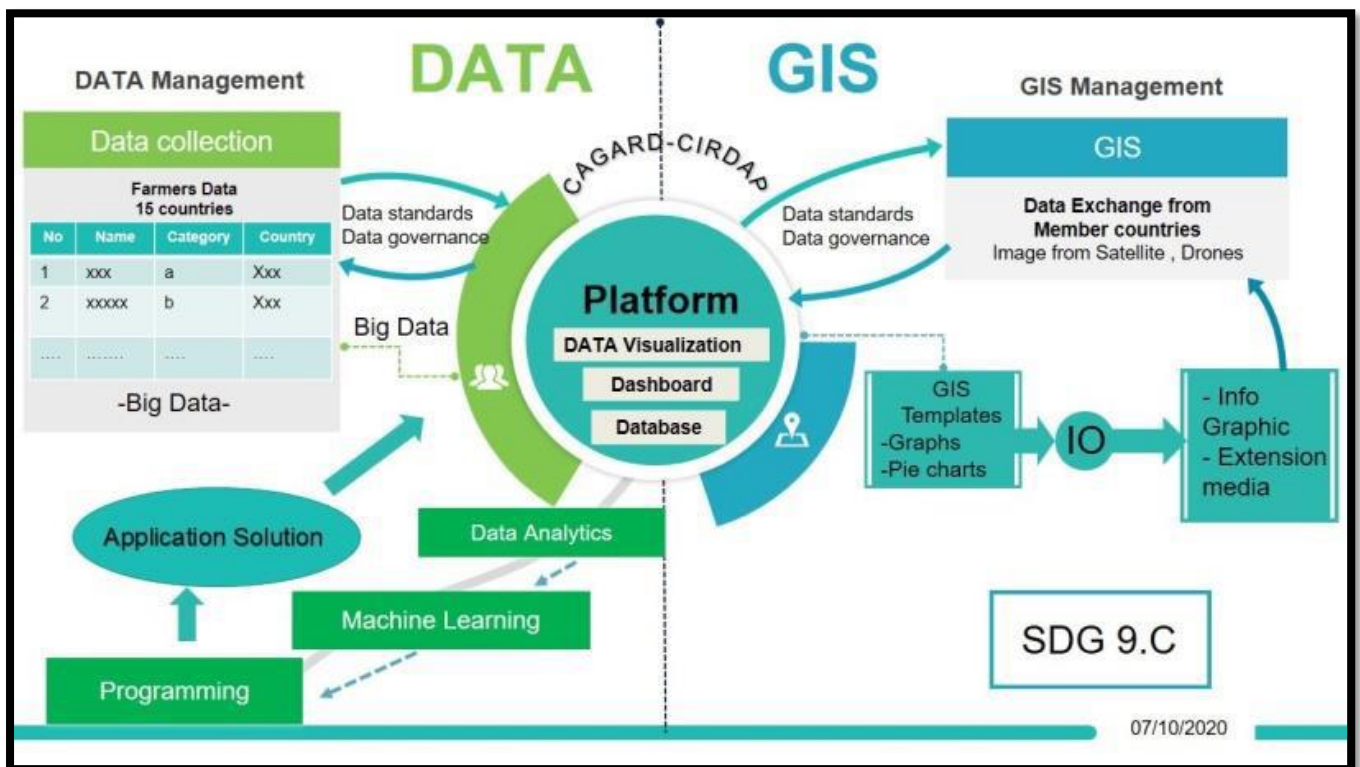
DATA Management

DATA

GIS

GIS Management

Data collection

Farmers Data
15 countries

| No | Name | Category | Country |
|---|---|---|---|
| 1 | xxx | a | Xxx |
| 2 | xxxxx | b | Xxx |
| .... | ........ | .... | .... |

-Big Data-

CAGARD-CIRDAP

Data standards
Data governance

Big Data

Platform

DATA Visualization

Dashboard

Database

Data standards
Data governance

GIS

Data Exchange from Member countries
Image from Satellite , Drones

GIS Templates
-Graphs
-Pie charts

IO

- Info Graphic
- Extension media

Application Solution

Data Analytics

Machine Learning

Programming

SDG 9.C

07/10/2020